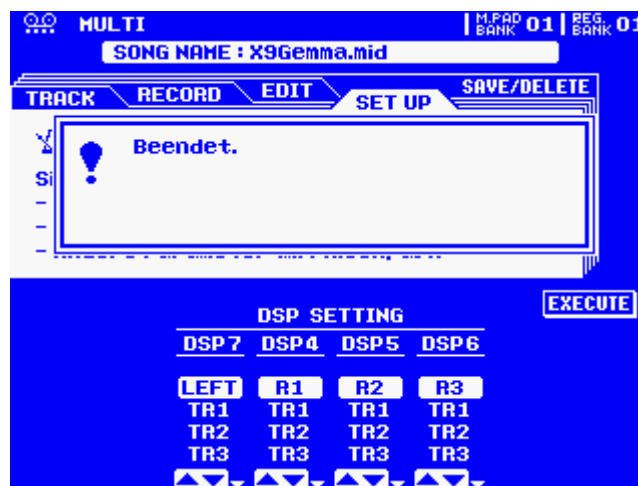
MULTI
M.PAD BANK 01 | REG. BANK 01
SONG NAME : X9Gemma.mid

TRACK
RECORD
EDIT
SET UP
SAVE/DELETE

Beendet.

Si
-
-
-

EXECUTE

DSP SETTING

| DSP7 | DSP4 | DSP5 | DSP6 |
|---|---|---|---|
| LEFT | R1 | R2 | R3 |
| TR1 | TR1 | TR1 | TR1 |
| TR2 | TR2 | TR2 | TR2 |
| TR3 | TR3 | TR3 | TR3 |